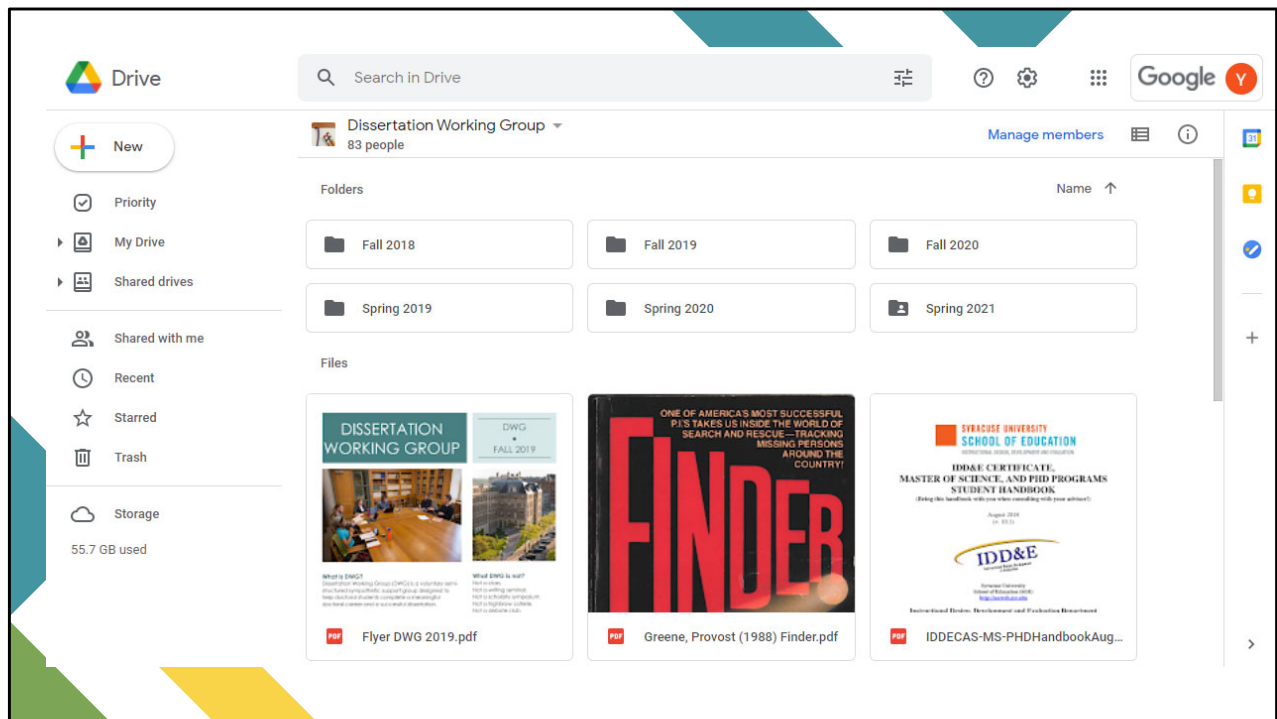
Drive

Search in Drive

Google Y

New

Priority

My Drive

Shared drives

Shared with me

Recent

Starred

Trash

Storage

55.7 GB used

Dissertation Working Group
83 people

Manage members

Folders

Name

Fall 2018

Fall 2019

Fall 2020

Spring 2019

Spring 2020

Spring 2021

Files

DISSERTATION WORKING GROUP

DWG
FALL 2019

What is DWG?

What DWG is not?

Flyer DWG 2019.pdf

ONE OF AMERICA'S MOST SUCCESSFUL P.I.'S TAKES US INSIDE THE WORLD OF SEARCH AND RESCUE—TRACKING MISSING PERSONS AROUND THE COUNTRY!

FINDER

Greene, Provost (1988) Finder.pdf

SYRACUSE UNIVERSITY
SCHOOL OF EDUCATION

IDD&E CERTIFICATE, MASTER OF SCIENCE, AND PHD PROGRAMS STUDENT HANDBOOK

IDD&E

Instructional Design, Development and Evaluation Department

IDDECAS-MS-PHDHandbookAug...